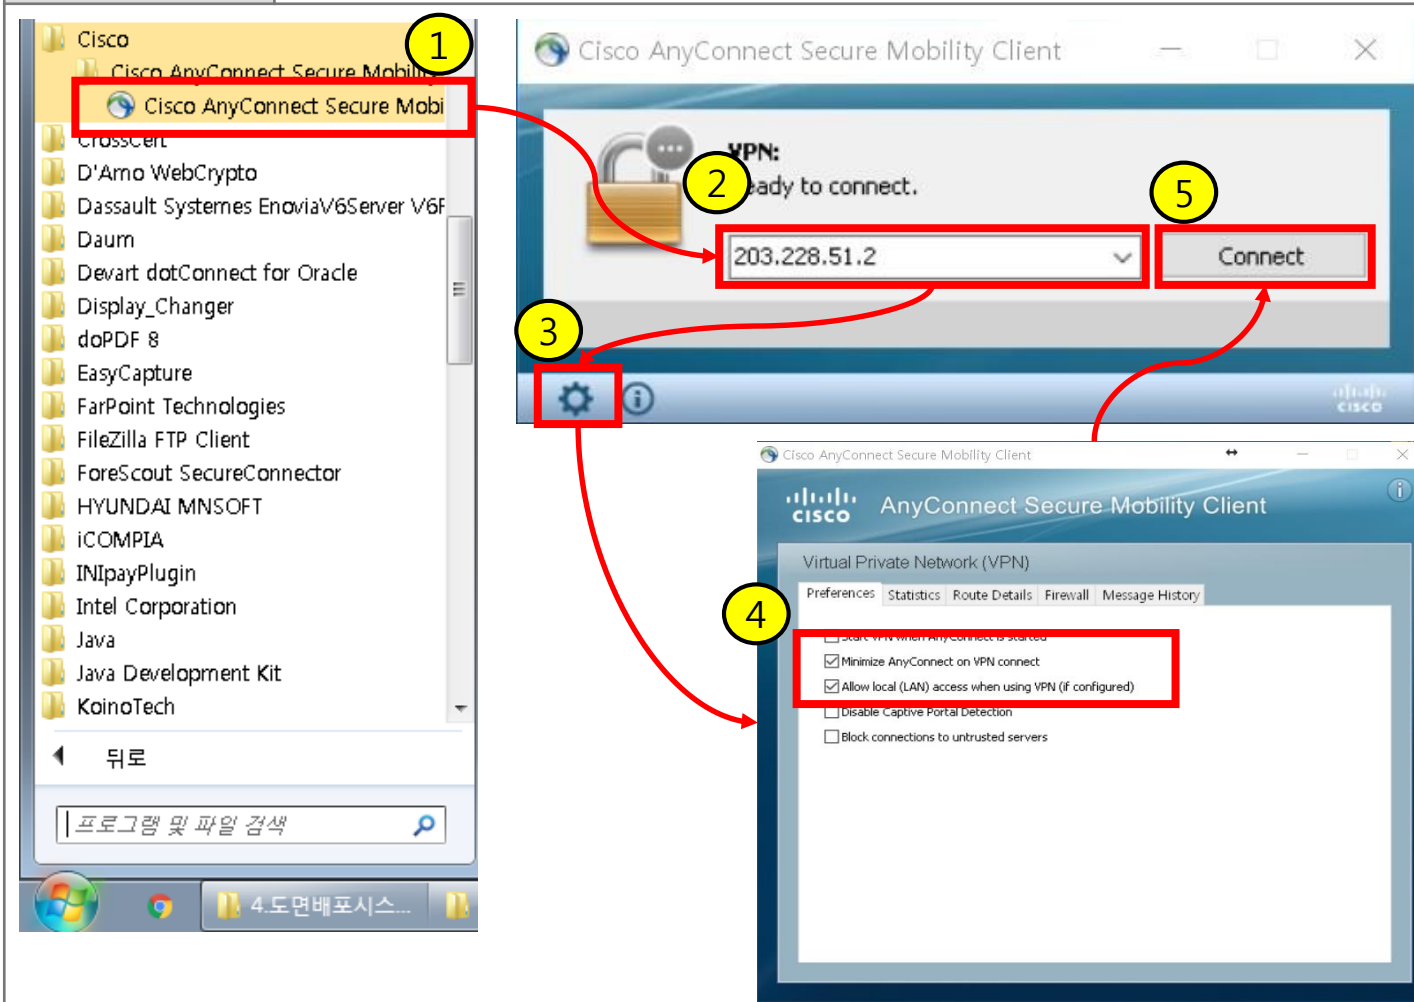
Cisco
Cisco AnyConnect Secure Mobility
Cisco AnyConnect Secure Mobi
CrossCert
D'Amo WebCrypto
Dassault Systemes EnoviaV6Server V6F
Daum
Devart dotConnect for Oracle
Display_Changer
doPDF 8
EasyCapture
FarPoint Technologies
FileZilla FTP Client
ForeScout SecureConnector
HYUNDAI MNSOFT
iCOMPIA
INIpayPlugin
Intel Corporation
Java
Java Development Kit
KoinoTech
뒤로
프로그램 및 파일 검색
4.도면배포시스...

1
2
3
4
5

Cisco AnyConnect Secure Mobility Client
VPN:
Ready to connect.
203.228.51.2
Connect

Cisco AnyConnect Secure Mobility Client
AnyConnect Secure Mobility Client
Virtual Private Network (VPN)
Preferences | Statistics | Route Details | Firewall | Message History
Start VPN when AnyConnect is started
Minimize AnyConnect on VPN connect
Allow local (LAN) access when using VPN (if configured)
Disable Captive Portal Detection
Block connections to untrusted servers